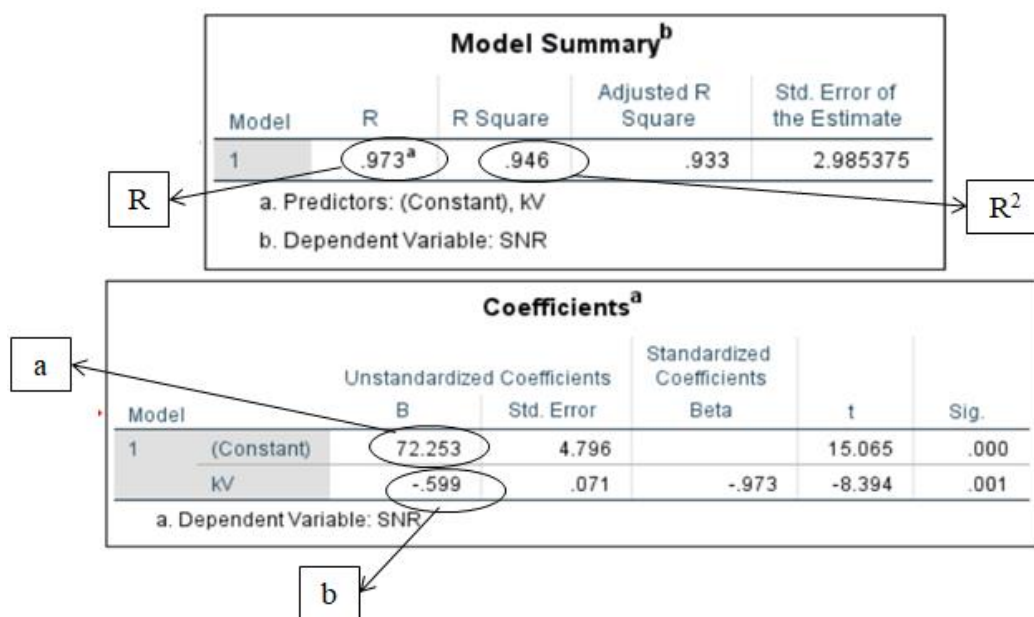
Model Summary$^b$

| Model | R | R Square | Adjusted R Square | Std. Error of the Estimate |
|---|---|---|---|---|
| 1 | .973$^a$ | .946 | .933 | 2.985375 |

a. Predictors: (Constant), kV

b. Dependent Variable: SNR

R

$R^2$

Coefficients$^a$

| Model | | Unstandardized Coefficients B | Unstandardized Coefficients Std. Error | Standardized Coefficients Beta | t | Sig. |
|---|---|---|---|---|---|---|
| 1 | (Constant) | 72.253 | 4.796 | | 15.065 | .000 |
| | kV | -.599 | .071 | -.973 | -8.394 | .001 |

a. Dependent Variable: SNR

a

b